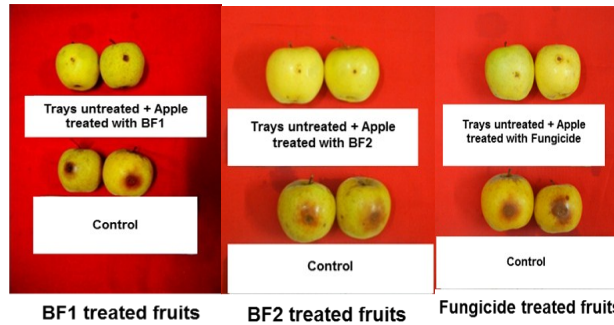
Trays untreated + Apple treated with BF1

Control

BF1 treated fruits

Trays untreated + Apple treated with BF2

Control

BF2 treated fruits

Trays untreated + Apple treated with Fungicide

Control

Fungicide treated fruits